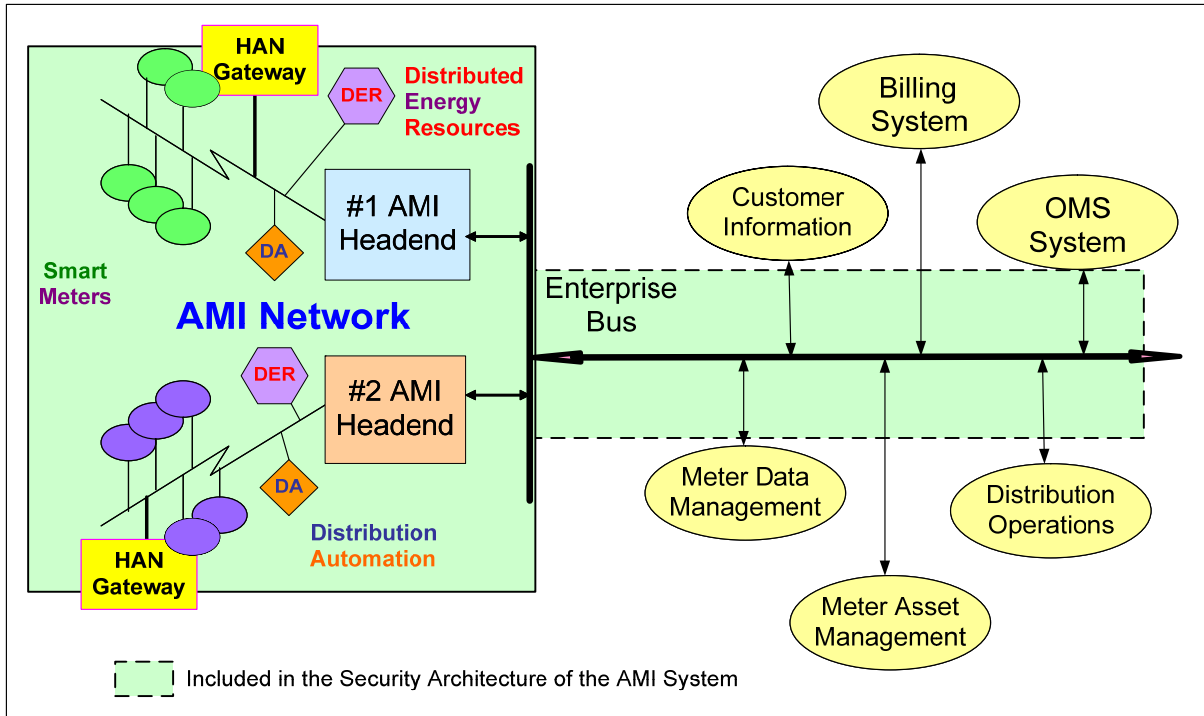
HAN Gateway

DER

Distributed Energy Resources

#1 AMI Headend

DA

Smart Meters

AMI Network

DER

#2 AMI Headend

DA

HAN Gateway

Distribution Automation

Billing System

Customer Information

OMS System

Enterprise Bus

Meter Data Management

Distribution Operations

Meter Asset Management

Included in the Security Architecture of the AMI System